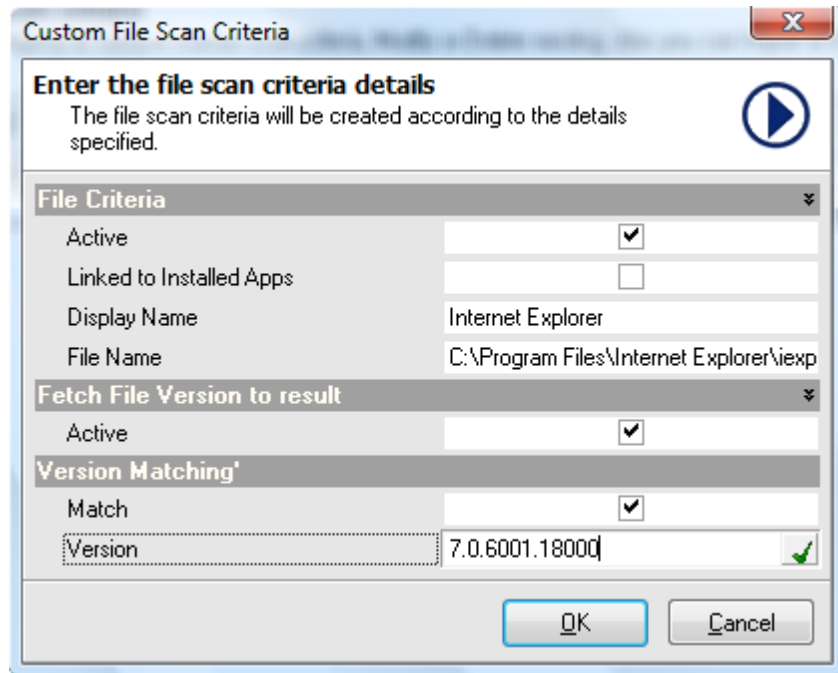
Custom File Scan Criteria

Enter the file scan criteria details
The file scan criteria will be created according to the details specified.

File Criteria

| | |
|---|---|
| Active | ✔ |
| Linked to Installed Apps | ☐ |
| Display Name | Internet Explorer |
| File Name | C:\Program Files\Internet Explorer\iexp |

Fetch File Version to result

| | |
|---|---|
| Active | ✔ |

Version Matching'

| | |
|---|---|
| Match | ✔ |
| Version | 7.0.6001.18000 |

OK Cancel